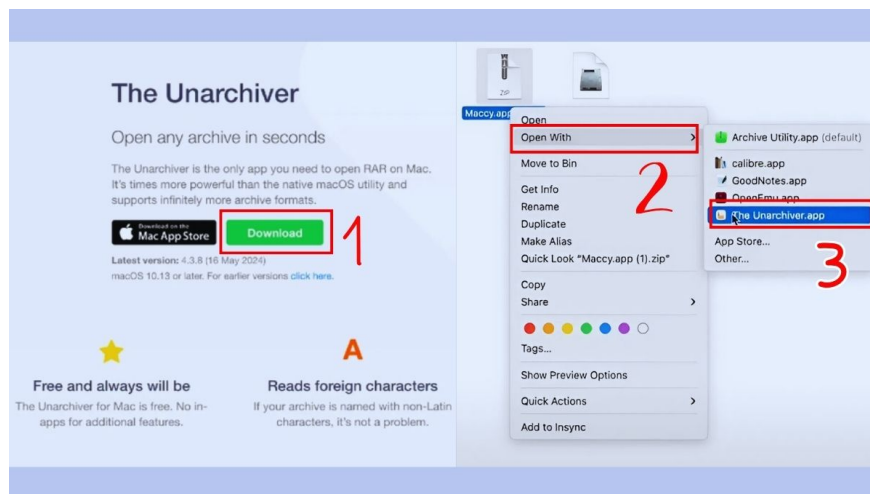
The Unarchiver

Open any archive in seconds

The Unarchiver is the only app you need to open RAR on Mac. It's times more powerful than the native macOS utility and supports infinitely more archive formats.

Download on the Mac App Store

Download

1

Latest version: 4.3.8 (16 May 2024)
macOS 10.13 or later. For earlier versions click here.

Free and always will be
The Unarchiver for Mac is free. No in-apps for additional features.

A
Reads foreign characters
If your archive is named with non-Latin characters, it's not a problem.

ZIP
Maccy.app

Open
Open With
Move to Bin
Get Info
Rename
Duplicate
Make Alias
Quick Look "Maccy.app (1).zip"
Copy
Share
Tags...
Show Preview Options
Quick Actions
Add to Insync

2

Archive Utility.app (default)
calibre.app
GoodNotes.app
OpenEmu.app
The Unarchiver.app
App Store...
Other...

3